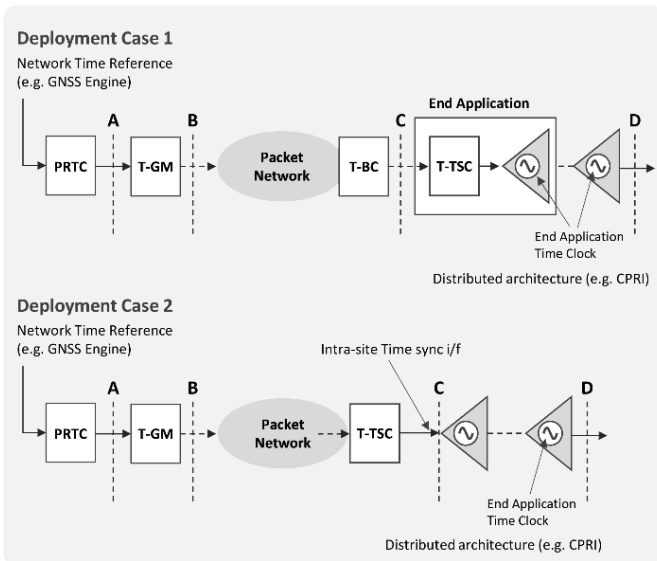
Deployment Case 1

Network Time Reference (e.g. GNSS Engine)

A

B

C

D

PRTC

T-GM

Packet Network

T-BC

End Application

T-TSC

End Application Time Clock

Distributed architecture (e.g. CPRI)

Deployment Case 2

Network Time Reference (e.g. GNSS Engine)

Intra-site Time sync i/f

A

B

C

D

PRTC

T-GM

Packet Network

T-TSC

End Application Time Clock

Distributed architecture (e.g. CPRI)